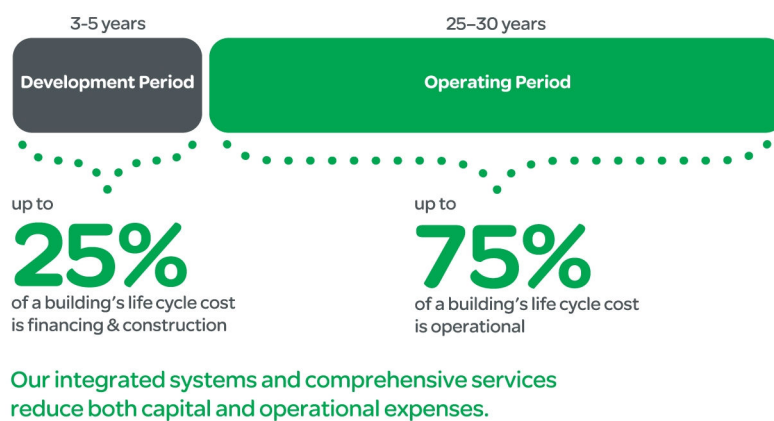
3-5 years

Development Period

25–30 years

Operating Period

up to
25%
of a building's life cycle cost is financing & construction

up to
75%
of a building's life cycle cost is operational

Our integrated systems and comprehensive services reduce both capital and operational expenses.